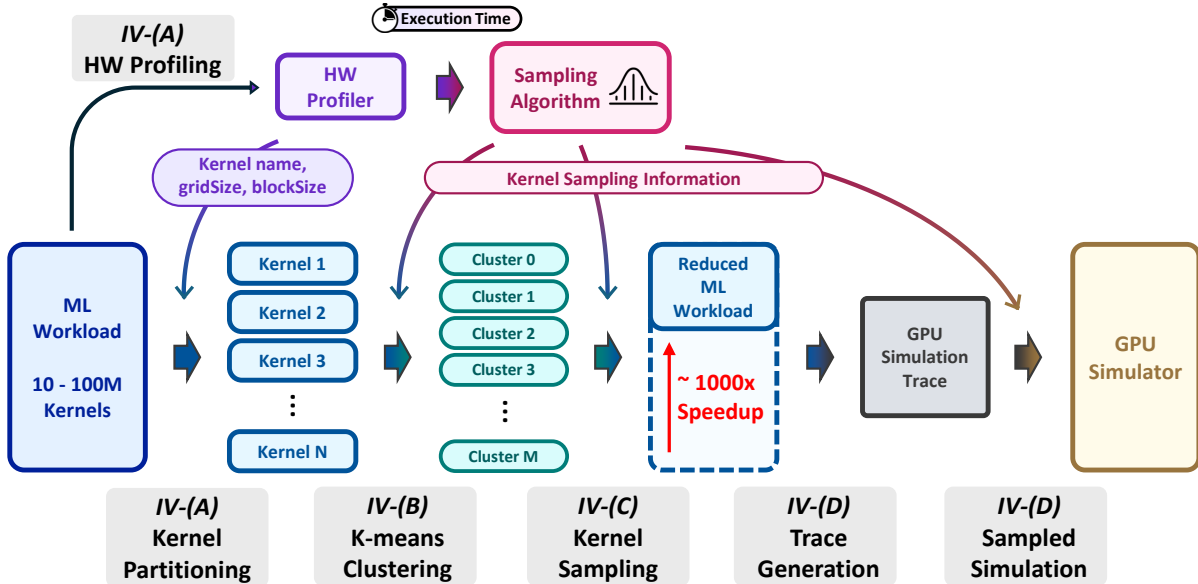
IV-(A)
HW Profiling

Execution Time

HW Profiler

Sampling Algorithm

Kernel name, gridSize, blockSize

Kernel Sampling Information

ML Workload

10 - 100M Kernels

Kernel 1
Kernel 2
Kernel 3
⋮
Kernel N

Cluster 0
Cluster 1
Cluster 2
Cluster 3
⋮
Cluster M

Reduced ML Workload

~ 1000x Speedup

GPU Simulation Trace

GPU Simulator

IV-(A)
Kernel Partitioning

IV-(B)
K-means Clustering

IV-(C)
Kernel Sampling

IV-(D)
Trace Generation

IV-(D)
Sampled Simulation